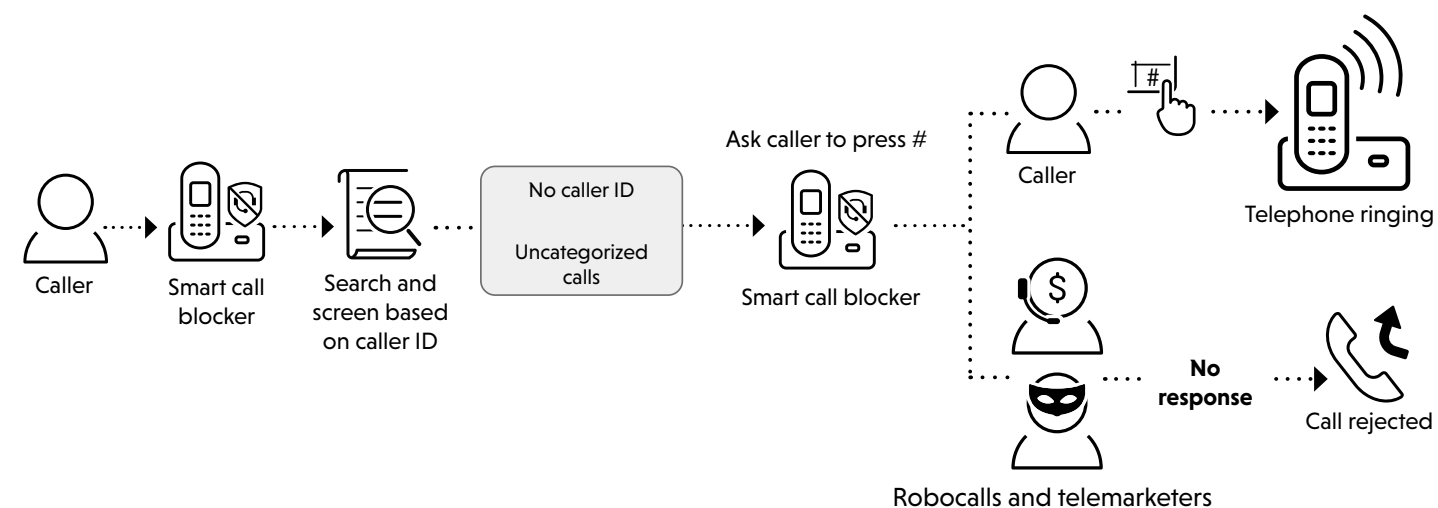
Caller

Smart call blocker

Search and screen based on caller ID

No caller ID

Uncategorized calls

Ask caller to press #

Smart call blocker

Caller

#

Telephone ringing

$

No response

Call rejected

Robocalls and telemarketers